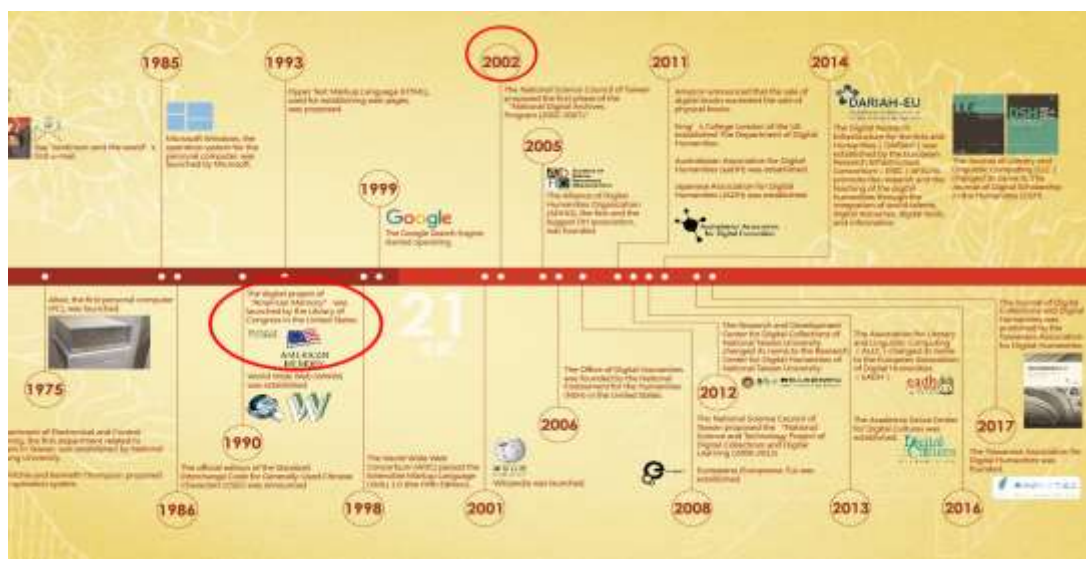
1985

1993

2002

2011

2014

Microsoft Windows, the operation system for the personal computer, was launched by Microsoft.

Hyper Text Markup Language (HTML), used for establishing web pages, was proposed.

The National Science Council of Taiwan proposed the first phase of the "National Digital Archives Program (2002-2007)".

2005

1999

Google

The Google Search Engine started operating.

DARIAH-EU

The Digital Research Infrastructure for the Arts and Humanities (DARIAH) was established by the European Research Infrastructure Consortium (ERIC).

The Journal of Literary and Linguistic Computing (LLC) changed its name to The Journal of Digital Scholarship in the Humanities (DSH).

Amazon announced that the sale of digital books exceeded the sale of physical books.

King's College London of the UK established the Department of Digital Humanities.

Australasian Association for Digital Humanities (aaDH) was established.

Japanese Association for Digital Humanities (JADH) was established.

Australasian Association for Digital Humanities

The Alliance of Digital Humanities Organizations (ADHO) was founded.

Altair, the first personal computer (PC), was launched.

1975

The digital project of "American Memory" was launched by the Library of Congress in the United States.

AMERICAN MEMORY

World Wide Web (WWW) was established.

1990

The official edition of the Standard Interchange Code for Generally-Used Chinese Characters (CSIC) was announced.

1986

21

The World Wide Web Consortium (W3C) passed the Extensible Markup Language (XML) 1.0 in the Fifth Edition.

1998

2001

Wikipedia was launched.

The Office of Digital Humanities was founded by the National Endowment for the Humanities (NEH) in the United States.

2006

The Research and Development Center for Digital Collections of National Taiwan University changed its name to the Research Center for Digital Humanities of National Taiwan University.

2012

The National Science Council of Taiwan proposed the "National Science and Technology Project of Digital Collection and Digital Learning (2008-2012)".

Europeana was established.

2008

The Association for Literary and Linguistic Computing (ALLC) changed its name to the European Association of Digital Humanities (EADH).

eadh

The Academia Sinica Center for Digital Cultures was established.

Digital Cultures

2013

The Journal of Digital Collections and Digital Humanities was proposed by the Taiwanese Association for Digital Humanities.

2017

The Taiwanese Association for Digital Humanities was founded.

2016

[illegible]